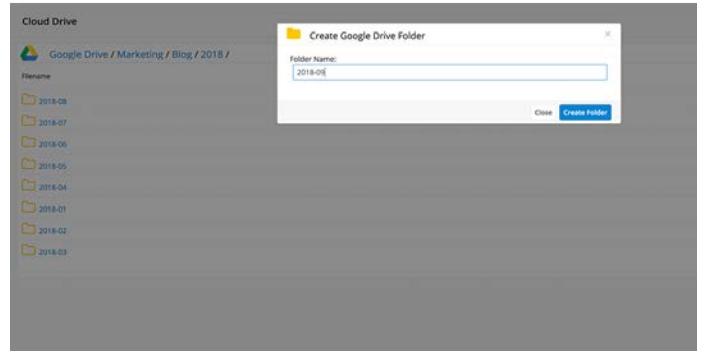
Cloud Drive

Google Drive / Marketing / Blog / 2018 /

Filename

2018-08

2018-07

2018-06

2018-05

2018-04

2018-01

2018-02

2018-03

Create Google Drive Folder

×

Folder Name:

2018-09

Close

Create Folder